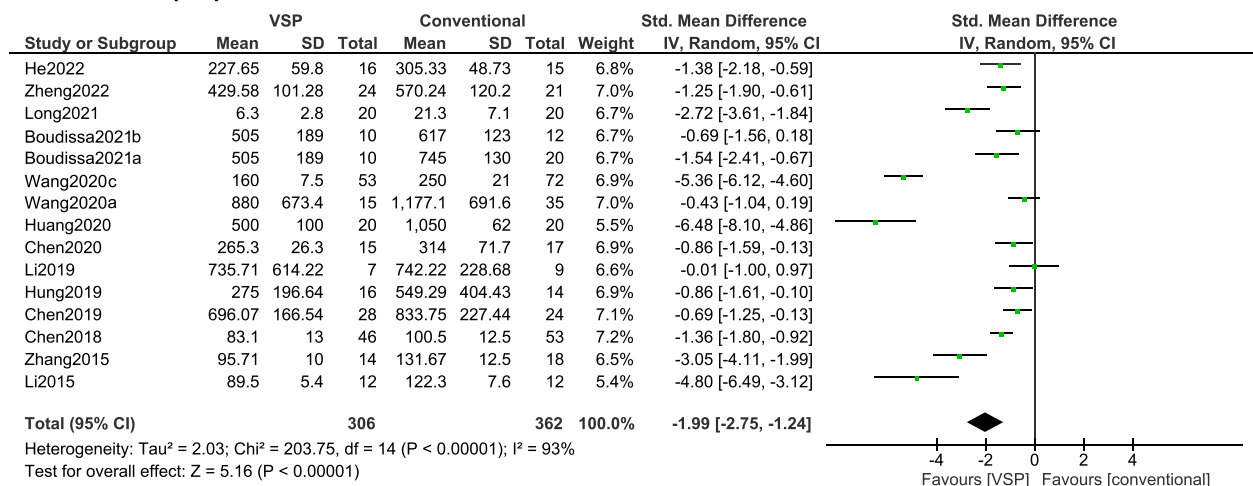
| Study or Subgroup | VSP Mean | VSP SD | VSP Total | Conventional Mean | Conventional SD | Conventional Total | Weight | Std. Mean Difference IV, Random, 95% CI |
|---|---|---|---|---|---|---|---|---|
| He2022 | 227.65 | 59.8 | 16 | 305.33 | 48.73 | 15 | 6.8% | -1.38 [-2.18, -0.59] |
| Zheng2022 | 429.58 | 101.28 | 24 | 570.24 | 120.2 | 21 | 7.0% | -1.25 [-1.90, -0.61] |
| Long2021 | 6.3 | 2.8 | 20 | 21.3 | 7.1 | 20 | 6.7% | -2.72 [-3.61, -1.84] |
| Boudissa2021b | 505 | 189 | 10 | 617 | 123 | 12 | 6.7% | -0.69 [-1.56, 0.18] |
| Boudissa2021a | 505 | 189 | 10 | 745 | 130 | 20 | 6.7% | -1.54 [-2.41, -0.67] |
| Wang2020c | 160 | 7.5 | 53 | 250 | 21 | 72 | 6.9% | -5.36 [-6.12, -4.60] |
| Wang2020a | 880 | 673.4 | 15 | 1,177.1 | 691.6 | 35 | 7.0% | -0.43 [-1.04, 0.19] |
| Huang2020 | 500 | 100 | 20 | 1,050 | 62 | 20 | 5.5% | -6.48 [-8.10, -4.86] |
| Chen2020 | 265.3 | 26.3 | 15 | 314 | 71.7 | 17 | 6.9% | -0.86 [-1.59, -0.13] |
| Li2019 | 735.71 | 614.22 | 7 | 742.22 | 228.68 | 9 | 6.6% | -0.01 [-1.00, 0.97] |
| Hung2019 | 275 | 196.64 | 16 | 549.29 | 404.43 | 14 | 6.9% | -0.86 [-1.61, -0.10] |
| Chen2019 | 696.07 | 166.54 | 28 | 833.75 | 227.44 | 24 | 7.1% | -0.69 [-1.25, -0.13] |
| Chen2018 | 83.1 | 13 | 46 | 100.5 | 12.5 | 53 | 7.2% | -1.36 [-1.80, -0.92] |
| Zhang2015 | 95.71 | 10 | 14 | 131.67 | 12.5 | 18 | 6.5% | -3.05 [-4.11, -1.99] |
| Li2015 | 89.5 | 5.4 | 12 | 122.3 | 7.6 | 12 | 5.4% | -4.80 [-6.49, -3.12] |
| **Total (95% CI)** | | | **306** | | | **362** | **100.0%** | **-1.99 [-2.75, -1.24]** |

Heterogeneity: Tau² = 2.03; Chi² = 203.75, df = 14 (P < 0.00001); I² = 93%
Test for overall effect: Z = 5.16 (P < 0.00001)

Std. Mean Difference
IV, Random, 95% CI
-4 -2 0 2 4
Favours [VSP] Favours [conventional]